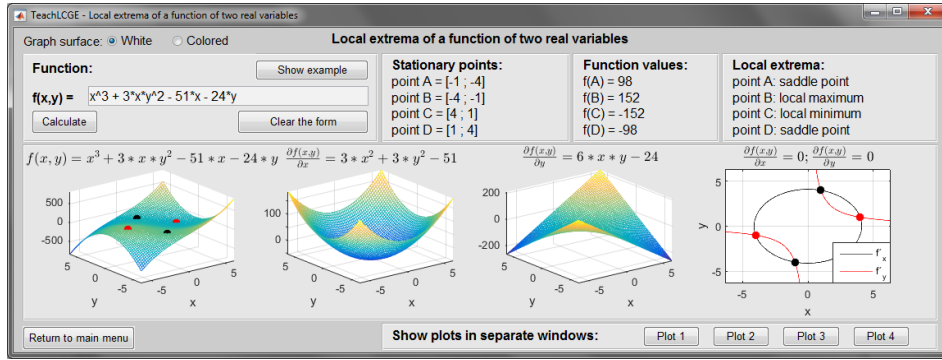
TeachLCGE - Local extrema of a function of two real variables

Graph surface: White Colored

Local extrema of a function of two real variables

Function:

Show example

f(x,y) = x^3 + 3*x*y^2 - 51*x - 24*y

Calculate

Clear the form

Stationary points:
point A = [-1 ; -4]
point B = [-4 ; -1]
point C = [4 ; 1]
point D = [1 ; 4]

Function values:
f(A) = 98
f(B) = 152
f(C) = -152
f(D) = -98

Local extrema:
point A: saddle point
point B: local maximum
point C: local minimum
point D: saddle point

$f(x,y) = x^3 + 3*x*y^2 - 51*x - 24*y$ $\frac{\partial f(x,y)}{\partial x} = 3*x^2 + 3*y^2 - 51$ $\frac{\partial f(x,y)}{\partial y} = 6*x*y - 24$ $\frac{\partial f(x,y)}{\partial x} = 0; \frac{\partial f(x,y)}{\partial y} = 0$

500
0
-500
5
0
-5
y
-5
0
5
x

100
50
5
0
-5
y
-5
0
5
x

200
0
-200
5
0
-5
y
-5
0
5
x

5
0
-5
y
-5
0
5
x
$f'_x$
$f'_y$

Return to main menu

Show plots in separate windows:

Plot 1

Plot 2

Plot 3

Plot 4